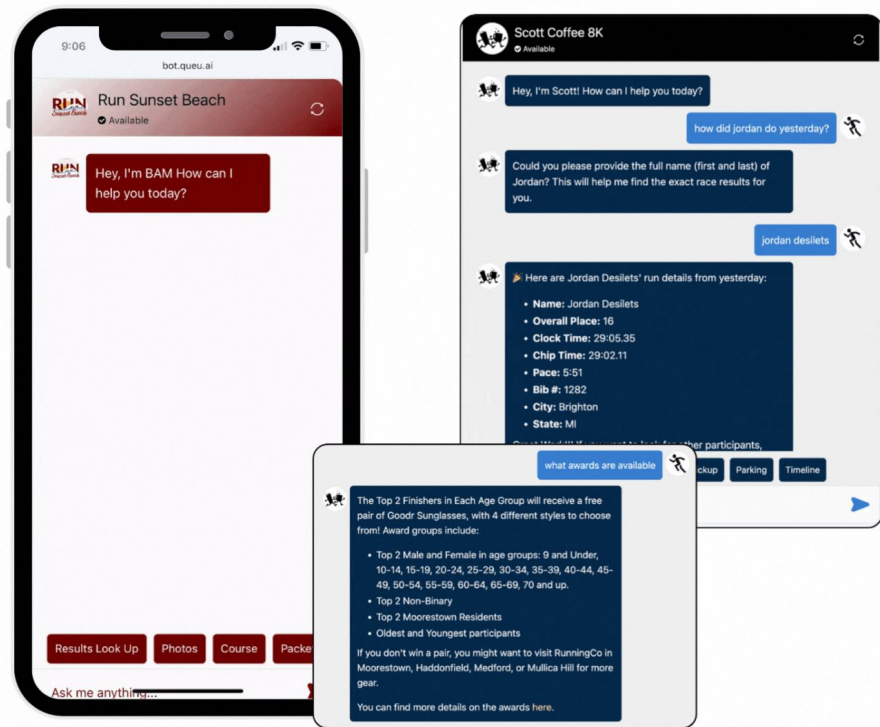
9:06

bot.queu.ai

RUN Sunset Beach

Run Sunset Beach
Available

Hey, I'm BAM How can I help you today?

Results Look Up
Photos
Course
Packe

Ask me anything...

Scott Coffee 8K
Available

Hey, I'm Scott! How can I help you today?

how did jordan do yesterday?

Could you please provide the full name (first and last) of Jordan? This will help me find the exact race results for you.

jordan desilets

🎉 Here are Jordan Desilets' run details from yesterday:

- **Name:** Jordan Desilets
- **Overall Place:** 16
- **Clock Time:** 29:05.35
- **Chip Time:** 29:02.11
- **Pace:** 5:51
- **Bib #:** 1282
- **City:** Brighton
- **State:** MI

Great Work!! If you want to look for other participants,

ckup
Parking
Timeline

what awards are available

The Top 2 Finishers in Each Age Group will receive a free pair of Goodr Sunglasses, with 4 different styles to choose from! Award groups include:

- Top 2 Male and Female in age groups: 9 and Under, 10-14, 15-19, 20-24, 25-29, 30-34, 35-39, 40-44, 45-49, 50-54, 55-59, 60-64, 65-69, 70 and up.
- Top 2 Non-Binary
- Top 2 Moorestown Residents
- Oldest and Youngest participants

If you don't win a pair, you might want to visit RunningCo in Moorestown, Haddonfield, Medford, or Mullica Hill for more gear.

You can find more details on the awards here.